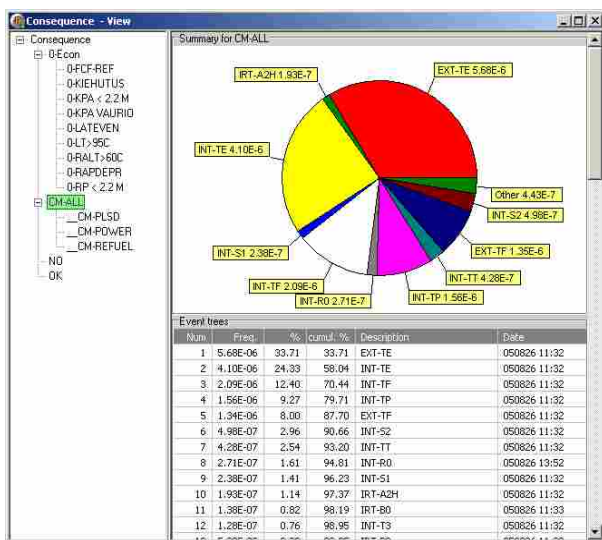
Consequence - View

Consequence
0-Econ
0-FCF-REF
0-KIEHUTUS
0-KPA < 2.2 M
0-KPA VAURIO
0-LATEVEN
0-LT>95C
0-RALT>60C
0-RAPDEPR
0-RP < 2.2 M
CM-ALL
__CM-PLSD
__CM-POWER
__CM-REFUEL
NO
OK

Summary for CM-ALL

IRT-A2H 1.93E-7
EXT-TE 5.68E-6
INT-TE 4.10E-6
Other 4.43E-7
INT-S2 4.98E-7
EXT-TF 1.35E-6
INT-S1 2.38E-7
INT-TT 4.28E-7
INT-TF 2.09E-6
INT-TP 1.56E-6
INT-R0 2.71E-7

Event trees

| Num | Freq. | % | cumul. % | Description | Date |
|---|---|---|---|---|---|
| 1 | 5.68E-06 | 33.71 | 33.71 | EXT-TE | 050826 11:32 |
| 2 | 4.10E-06 | 24.33 | 58.04 | INT-TE | 050826 11:32 |
| 3 | 2.09E-06 | 12.40 | 70.44 | INT-TF | 050826 11:32 |
| 4 | 1.56E-06 | 9.27 | 79.71 | INT-TP | 050826 11:32 |
| 5 | 1.34E-06 | 8.00 | 87.70 | EXT-TF | 050826 11:32 |
| 6 | 4.98E-07 | 2.96 | 90.66 | INT-S2 | 050826 11:32 |
| 7 | 4.28E-07 | 2.54 | 93.20 | INT-TT | 050826 11:32 |
| 8 | 2.71E-07 | 1.61 | 94.81 | INT-R0 | 050826 13:52 |
| 9 | 2.38E-07 | 1.41 | 96.23 | INT-S1 | 050826 11:32 |
| 10 | 1.93E-07 | 1.14 | 97.37 | IRT-A2H | 050826 11:32 |
| 11 | 1.38E-07 | 0.82 | 98.19 | IRT-B0 | 050826 11:33 |
| 12 | 1.28E-07 | 0.76 | 98.95 | INT-T3 | 050826 11:32 |